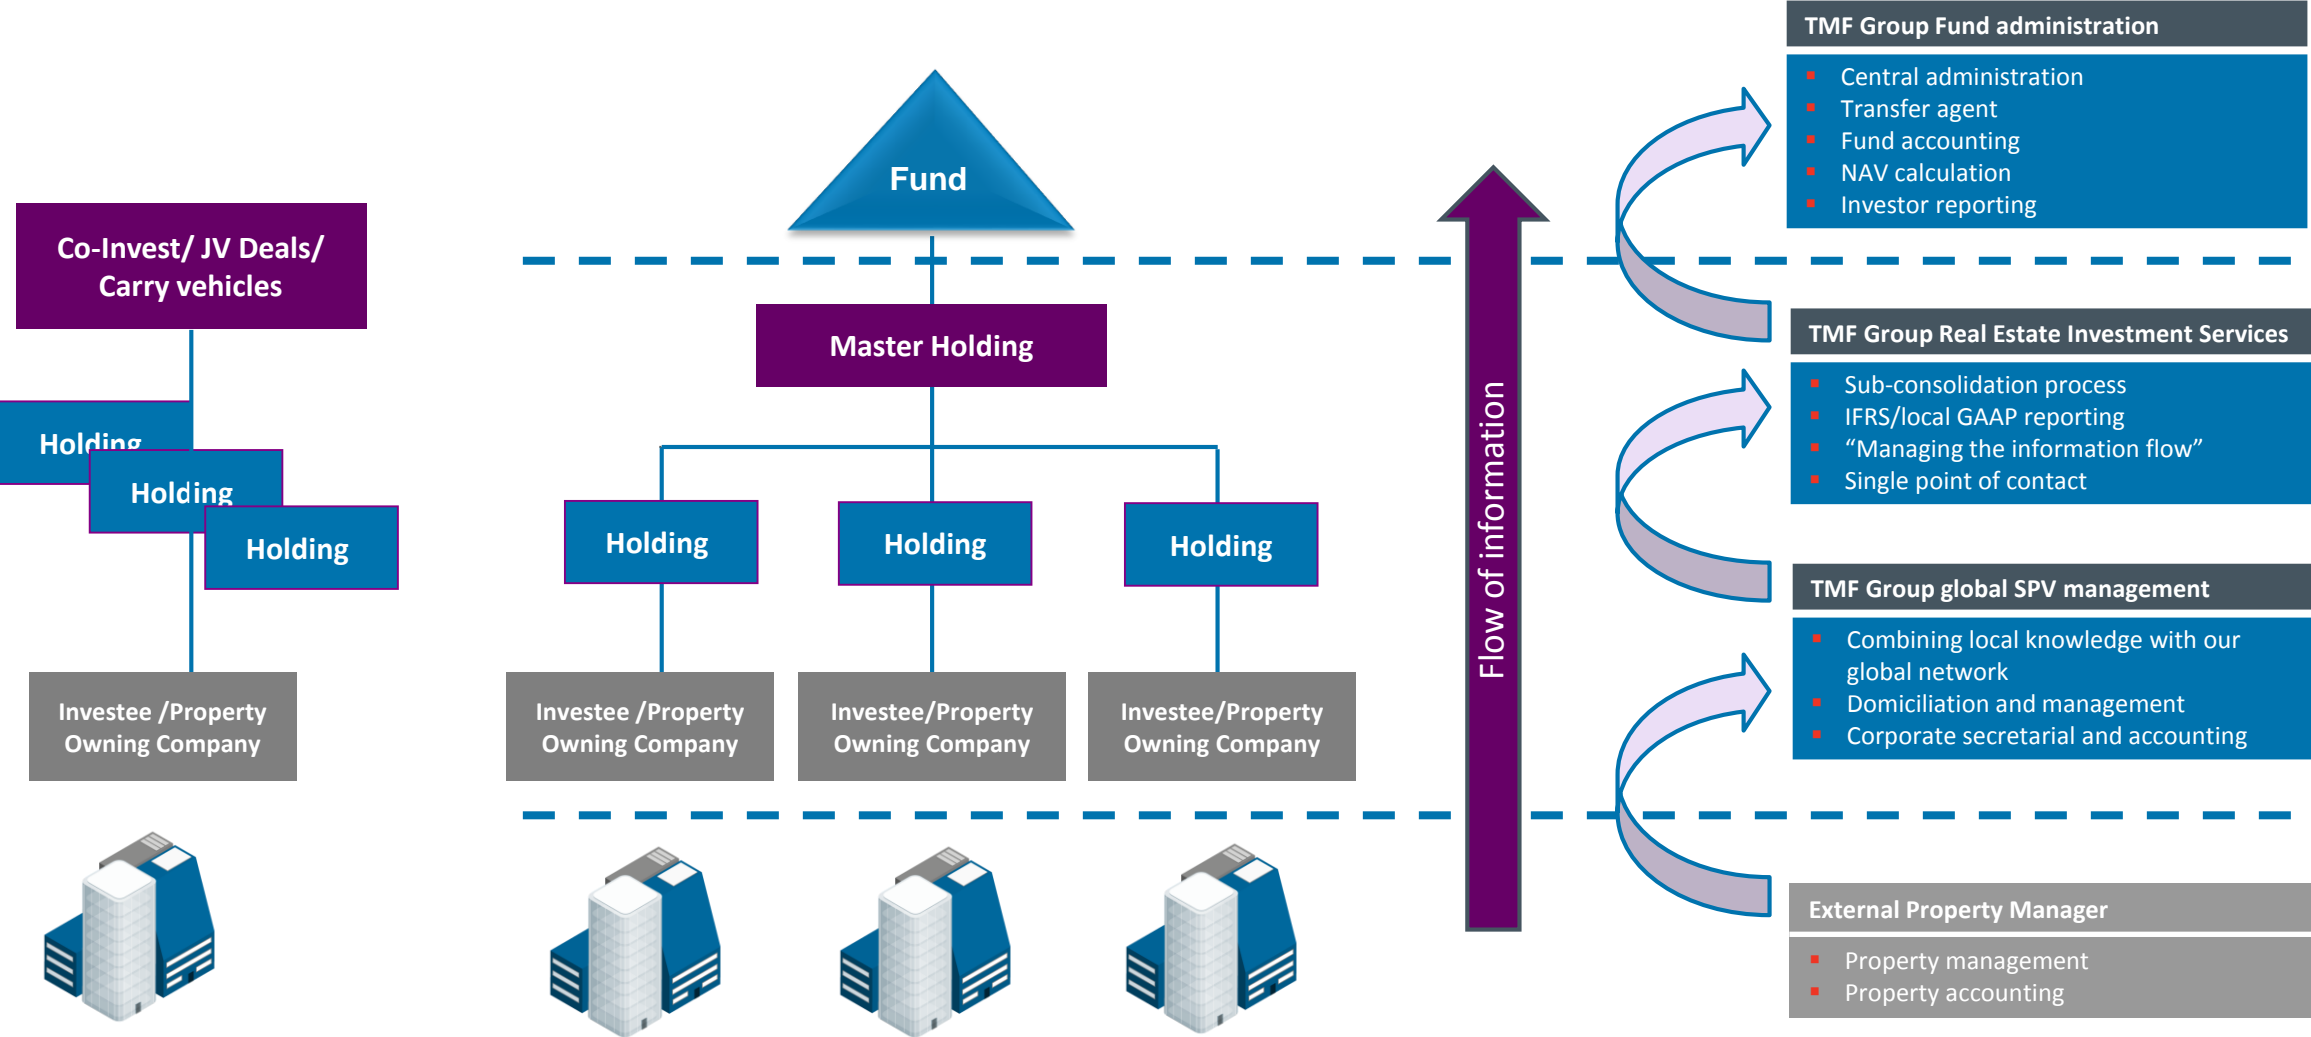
Fund

Co-Invest/ JV Deals/ Carry vehicles

Master Holding

Holding

Holding

Holding

Holding

Holding

Holding

Investee /Property Owning Company

Investee /Property Owning Company

Investee/Property Owning Company

Investee/Property Owning Company

Flow of information

TMF Group Fund administration

- Central administration
- Transfer agent
- Fund accounting
- NAV calculation
- Investor reporting

TMF Group Real Estate Investment Services

- Sub-consolidation process
- IFRS/local GAAP reporting
- “Managing the information flow”
- Single point of contact

TMF Group global SPV management

- Combining local knowledge with our global network
- Domiciliation and management
- Corporate secretarial and accounting

External Property Manager

- Property management
- Property accounting